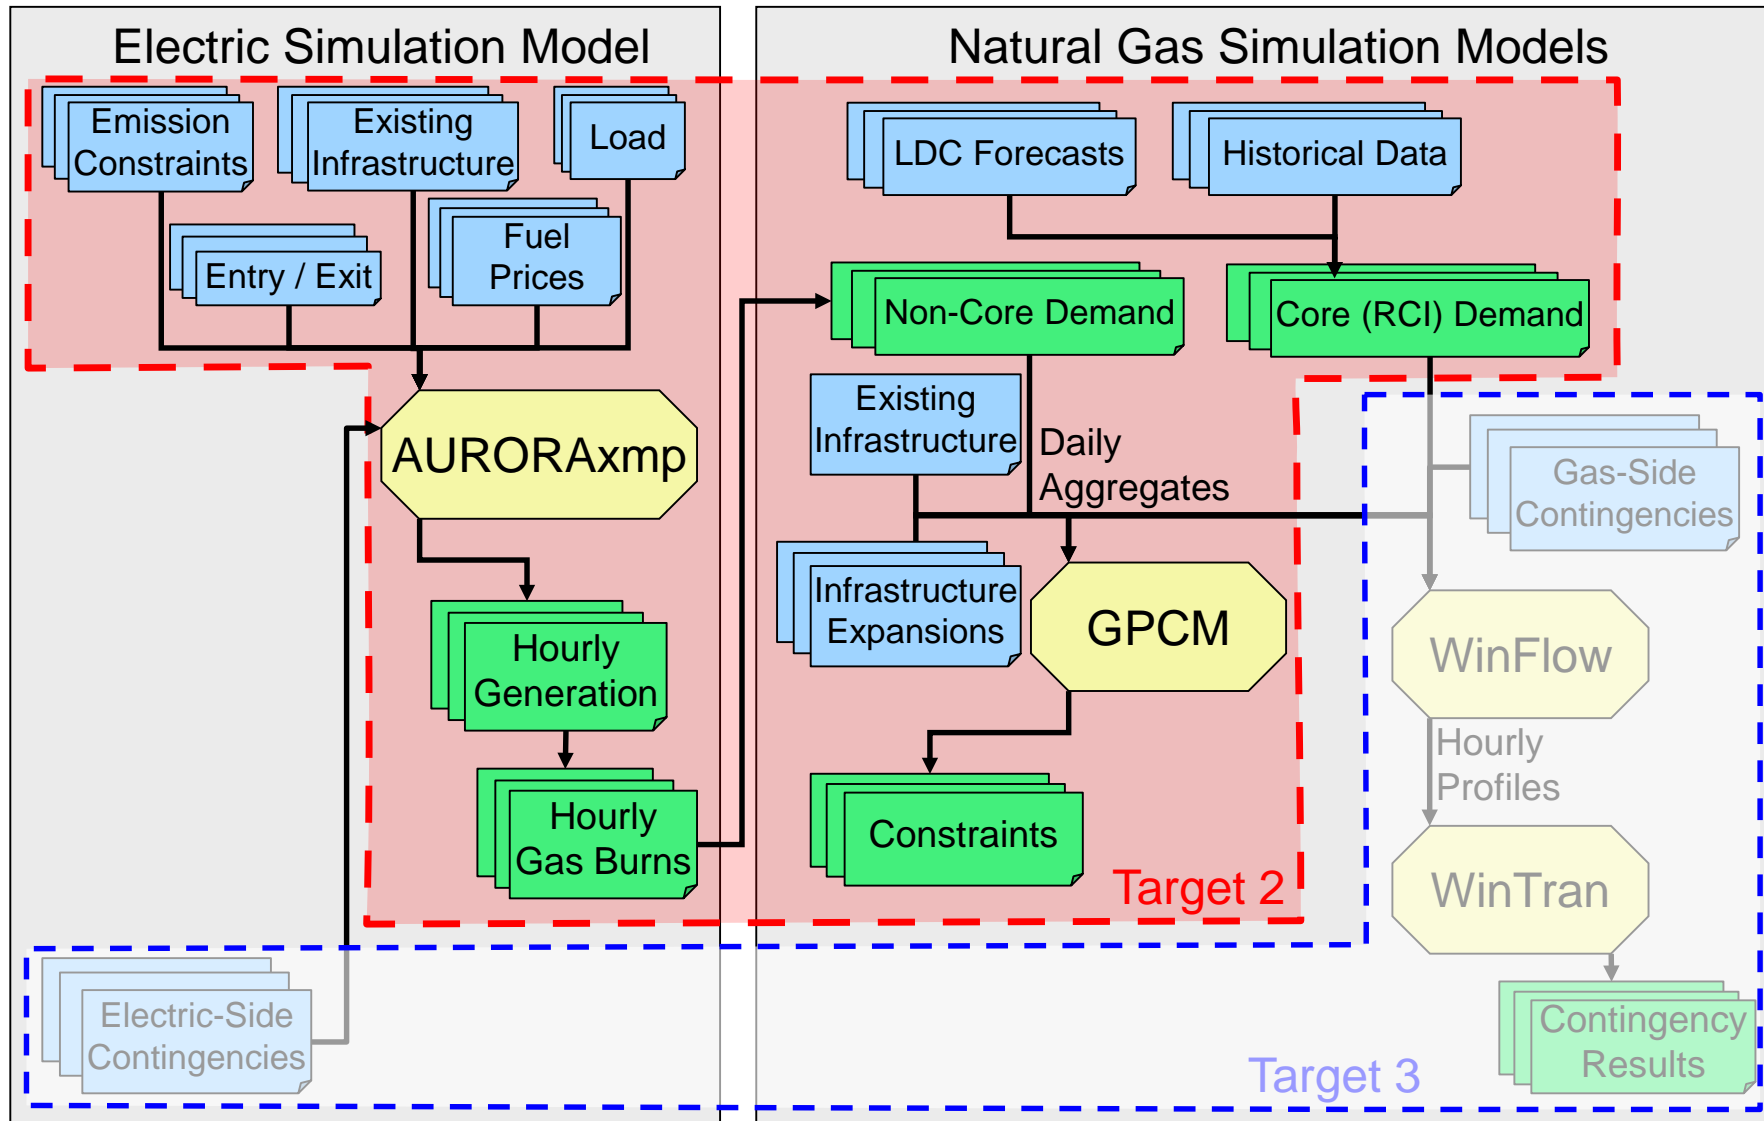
Electric Simulation Model

Emission Constraints

Existing Infrastructure

Load

Entry / Exit

Fuel Prices

AURORAxmp

Hourly Generation

Hourly Gas Burns

Electric-Side Contingencies

Natural Gas Simulation Models

LDC Forecasts

Historical Data

Non-Core Demand

Core (RCI) Demand

Existing Infrastructure

Daily Aggregates

Infrastructure Expansions

GPCM

Constraints

Target 2

Gas-Side Contingencies

WinFlow

Hourly Profiles

WinTran

Contingency Results

Target 3